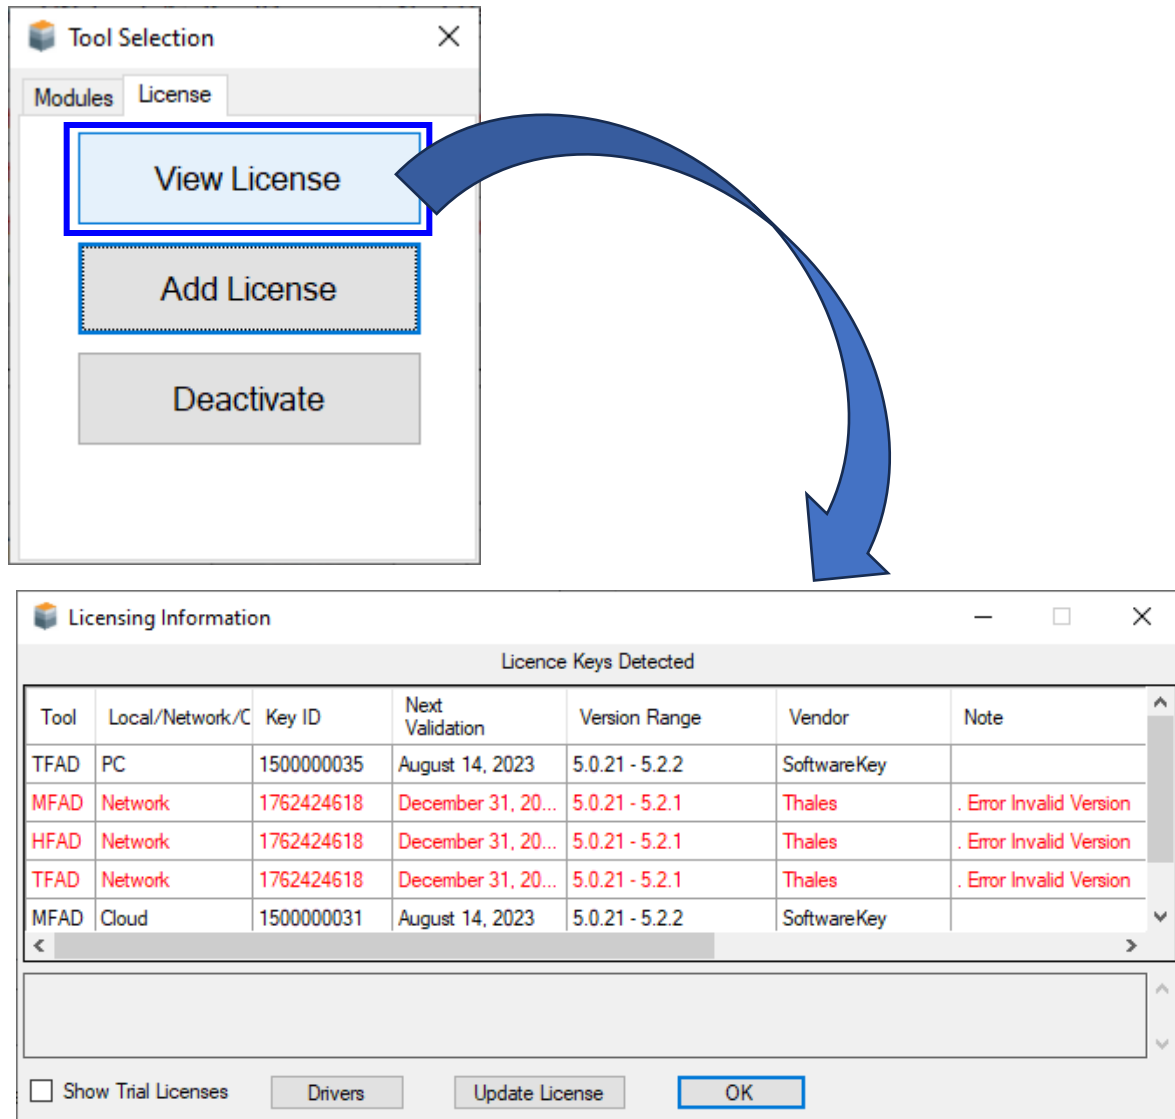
Tool Selection

Modules License

View License

Add License

Deactivate

Licensing Information

Licence Keys Detected

| Tool | Local/Network/C | Key ID | Next Validation | Version Range | Vendor | Note |
|---|---|---|---|---|---|---|
| TFAD | PC | 1500000035 | August 14, 2023 | 5.0.21 - 5.2.2 | SoftwareKey | |
| MFAD | Network | 1762424618 | December 31, 20... | 5.0.21 - 5.2.1 | Thales | . Error Invalid Version |
| HFAD | Network | 1762424618 | December 31, 20... | 5.0.21 - 5.2.1 | Thales | . Error Invalid Version |
| TFAD | Network | 1762424618 | December 31, 20... | 5.0.21 - 5.2.1 | Thales | . Error Invalid Version |
| MFAD | Cloud | 1500000031 | August 14, 2023 | 5.0.21 - 5.2.2 | SoftwareKey | |

Show Trial Licenses Drivers Update License OK